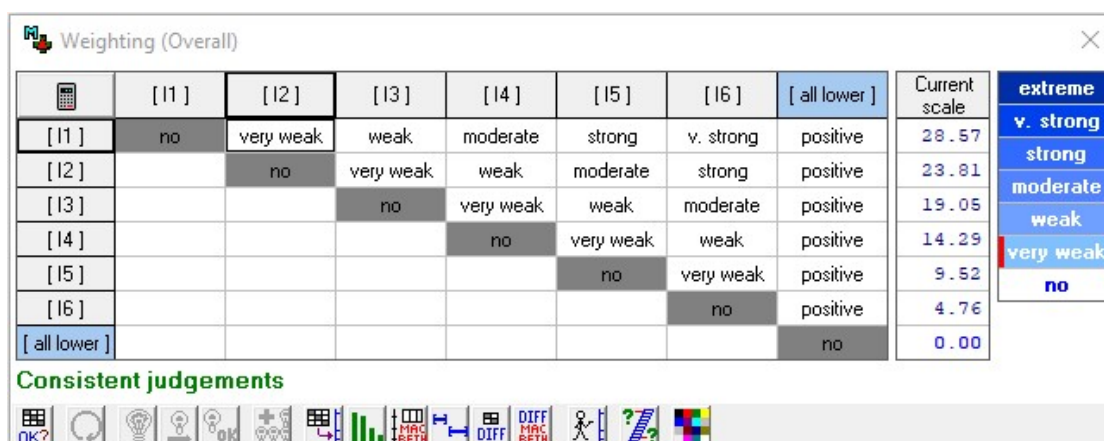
Weighting (Overall)

| | [ I1 ] | [ I2 ] | [ I3 ] | [ I4 ] | [ I5 ] | [ I6 ] | [ all lower ] |
|---|---|---|---|---|---|---|---|
| [ I1 ] | no | very weak | weak | moderate | strong | v. strong | positive |
| [ I2 ] | | no | very weak | weak | moderate | strong | positive |
| [ I3 ] | | | no | very weak | weak | moderate | positive |
| [ I4 ] | | | | no | very weak | weak | positive |
| [ I5 ] | | | | | no | very weak | positive |
| [ I6 ] | | | | | | no | positive |
| [ all lower ] | | | | | | | no |

| Current scale |
|---|
| 28.57 |
| 23.81 |
| 19.05 |
| 14.29 |
| 9.52 |
| 4.76 |
| 0.00 |

extreme
v. strong
strong
moderate
weak
very weak
no

Consistent judgements

OK?
MAC BETH
DIFF
DIFF MAC BETH